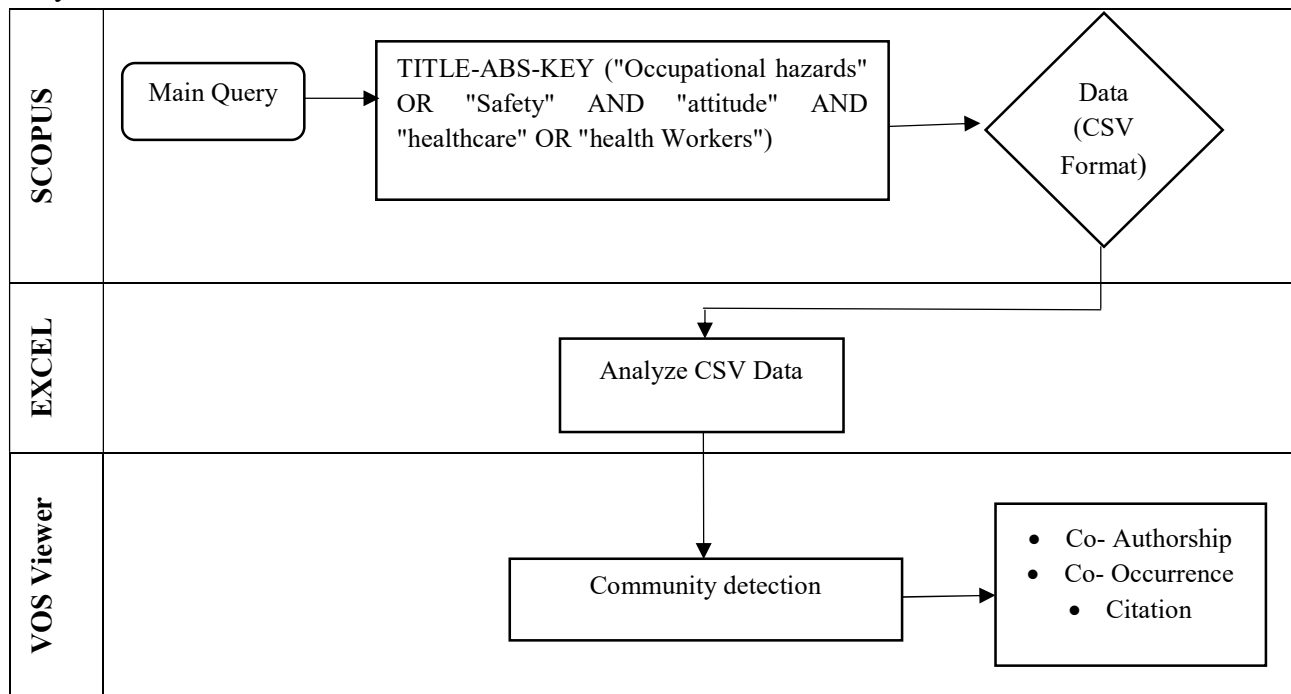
SCOPUS

Main Query

TITLE-ABS-KEY ("Occupational hazards" OR "Safety" AND "attitude" AND "healthcare" OR "health Workers")

Data (CSV Format)

EXCEL

Analyze CSV Data

VOS Viewer

Community detection

- Co- Authorship
- Co- Occurrence
- Citation